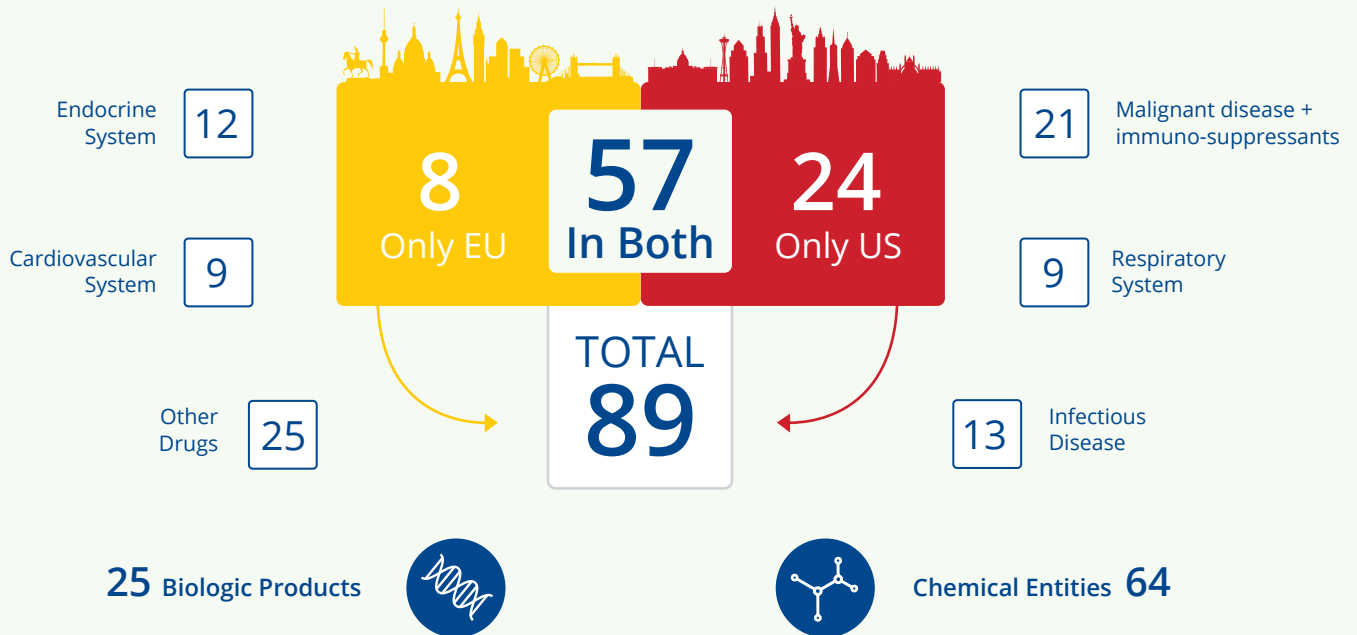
Endocrine System 12

Cardiovascular System 9

Other Drugs 25

8
Only EU

57
In Both

24
Only US

TOTAL
89

21 Malignant disease + immuno-suppressants

9 Respiratory System

13 Infectious Disease

25 Biologic Products

Chemical Entities 64